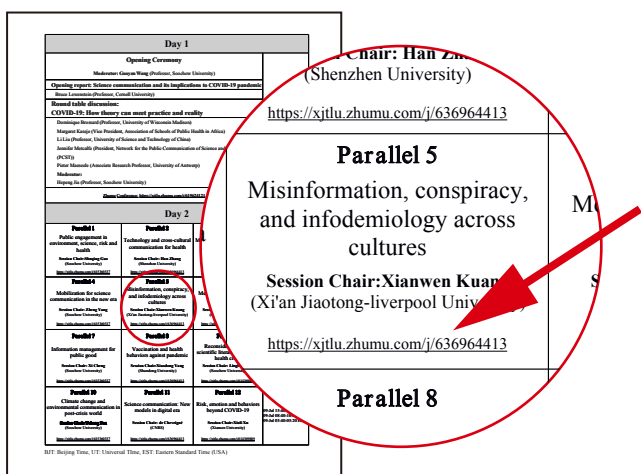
Day 1

Opening Ceremony

Moderator: Guoyu Wang (Professor, Soochow University)

Opening report: Science communication and its implications to COVID-19 pandemic

Bruce Lewenstein (Professor, Cornell University)

Round table discussion:

COVID-19: How theory can meet practice and reality

Dominique Brossard (Professor, University of Wisconsin Madison)

Margaret Kaseje (Vice President, Association of Schools of Public Health in Africa)

Li Liu (Professor, University of Science and Technology of China)

Jennifer Metcalfe (President, Network for the Public Communication of Science and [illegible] (PCST))

Pieter Maeseele (Associate Research Professor, University of Antwerp)

Moderator:

Hepeng Jia (Professor, Soochow University)

Zhumu Conference: https://xjtlu.zhumu.com/j/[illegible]

Day 2

Parallel 1
Public engagement in environment, science, risk and health
Session Chair: Shuqing Gao (Soochow University)
https://xjtlu.zhumu.com/j/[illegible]

Parallel 2
Technology and cross-cultural communication for health
Session Chair: Han Zheng (Shenzhen University)
https://xjtlu.zhumu.com/j/636964413

Parallel 4
Mobilization for science communication in the new era
Session Chair: Zheng Yang (Soochow University)
https://xjtlu.zhumu.com/j/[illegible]

Parallel 5
Misinformation, conspiracy, and infodemiology across cultures
Session Chair:Xianwen Kuang (Xi'an Jiaotong-liverpool University)
https://xjtlu.zhumu.com/j/636964413

Parallel 7
Information management for public good
Session Chair: Xi Chang (Soochow University)
https://xjtlu.zhumu.com/j/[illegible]

Parallel 8
Vaccination and health behaviors against pandemic
Session Chair: Xiaohong Yang (Shandong University)
https://xjtlu.zhumu.com/j/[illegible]

Parallel 10
Climate change and environmental communication in post-crisis world
Session Chair: Weiyang Xie (Soochow University)
https://xjtlu.zhumu.com/j/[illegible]

Parallel 11
Science communication: New models in digital era
Session Chair: Jo Chevalgné (CNRS)
https://xjtlu.zhumu.com/j/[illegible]

Parallel 12
Risk, emotion and behaviors beyond COVID-19
Session Chair: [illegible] (Xiamen University)
https://xjtlu.zhumu.com/j/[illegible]

BJT: Beijing Time, UT: Universal Time, EST: Eastern Standard Time (USA)

Chair: Han Zh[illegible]
(Shenzhen University)
https://xjtlu.zhumu.com/j/636964413

Parallel 5
Misinformation, conspiracy, and infodemiology across cultures
Session Chair:Xianwen Kuan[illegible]
(Xi'an Jiaotong-liverpool Univ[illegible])
https://xjtlu.zhumu.com/j/636964413

Parallel 8